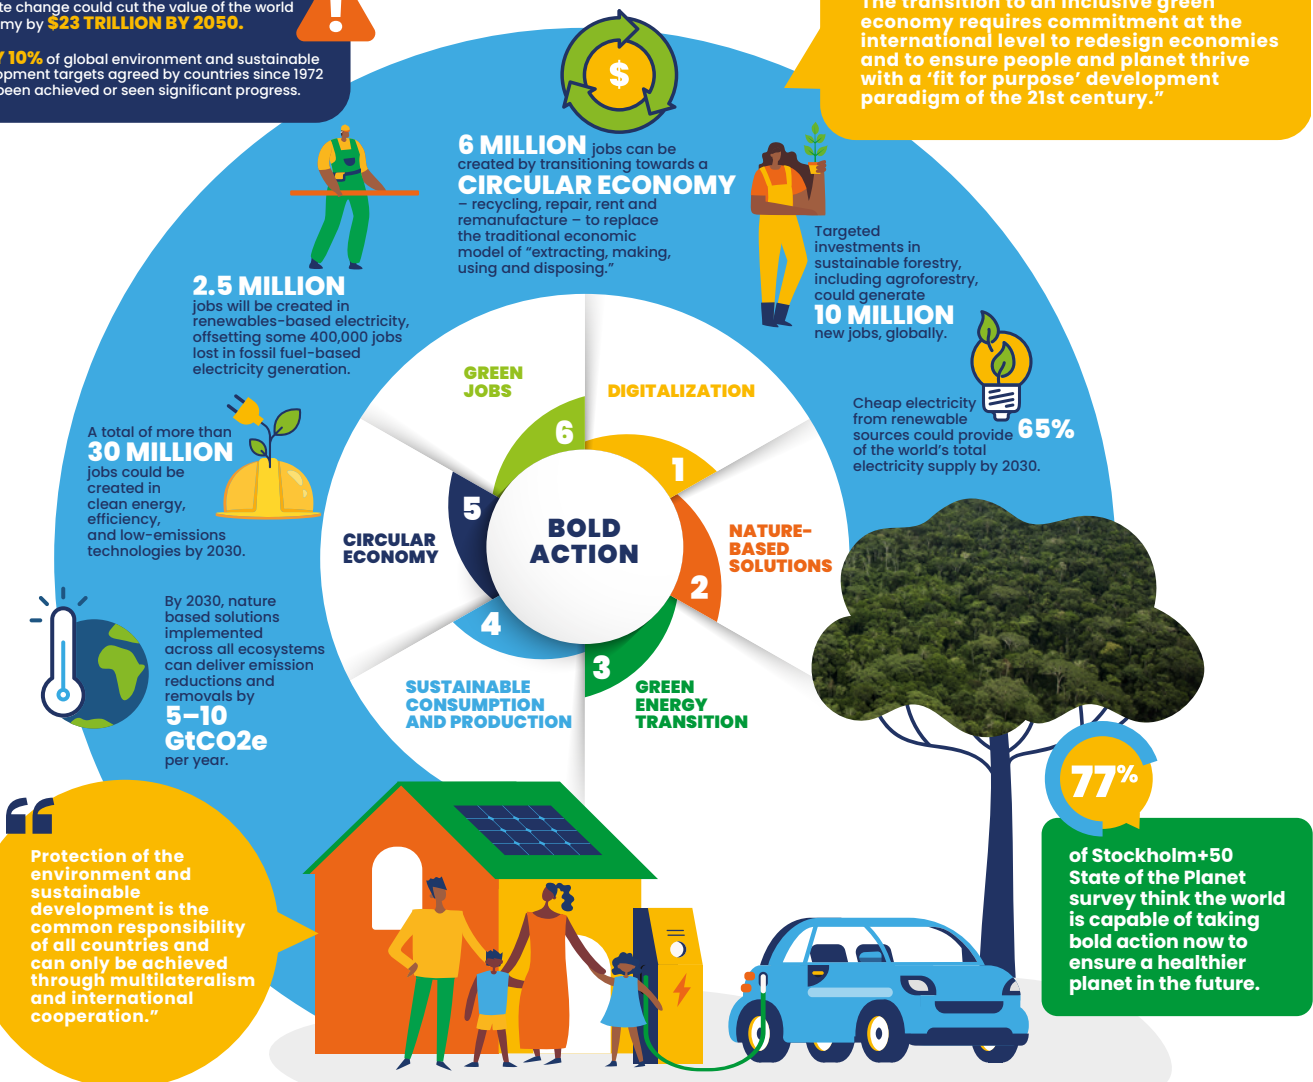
te change could cut the value of the world my by $23 TRILLION BY 2050.

Y 10% of global environment and sustainable opment targets agreed by countries since 1972 been achieved or seen significant progress.

The transition to an inclusive green economy requires commitment at the international level to redesign economies and to ensure people and planet thrive with a 'fit for purpose' development paradigm of the 21st century."

6 MILLION jobs can be created by transitioning towards a CIRCULAR ECONOMY – recycling, repair, rent and remanufacture – to replace the traditional economic model of "extracting, making, using and disposing."

Targeted investments in sustainable forestry, including agroforestry, could generate 10 MILLION new jobs, globally.

2.5 MILLION jobs will be created in renewables-based electricity, offsetting some 400,000 jobs lost in fossil fuel-based electricity generation.

Cheap electricity from renewable sources could provide 65% of the world's total electricity supply by 2030.

A total of more than 30 MILLION jobs could be created in clean energy, efficiency, and low-emissions technologies by 2030.

GREEN JOBS

6

DIGITALIZATION

1

BOLD ACTION

5

CIRCULAR ECONOMY

NATURE-BASED SOLUTIONS

2

4

3

SUSTAINABLE CONSUMPTION AND PRODUCTION

GREEN ENERGY TRANSITION

By 2030, nature based solutions implemented across all ecosystems can deliver emission reductions and removals by 5–10 GtCO2e per year.

Protection of the environment and sustainable development is the common responsibility of all countries and can only be achieved through multilateralism and international cooperation."

77%

of Stockholm+50 State of the Planet survey think the world is capable of taking bold action now to ensure a healthier planet in the future.